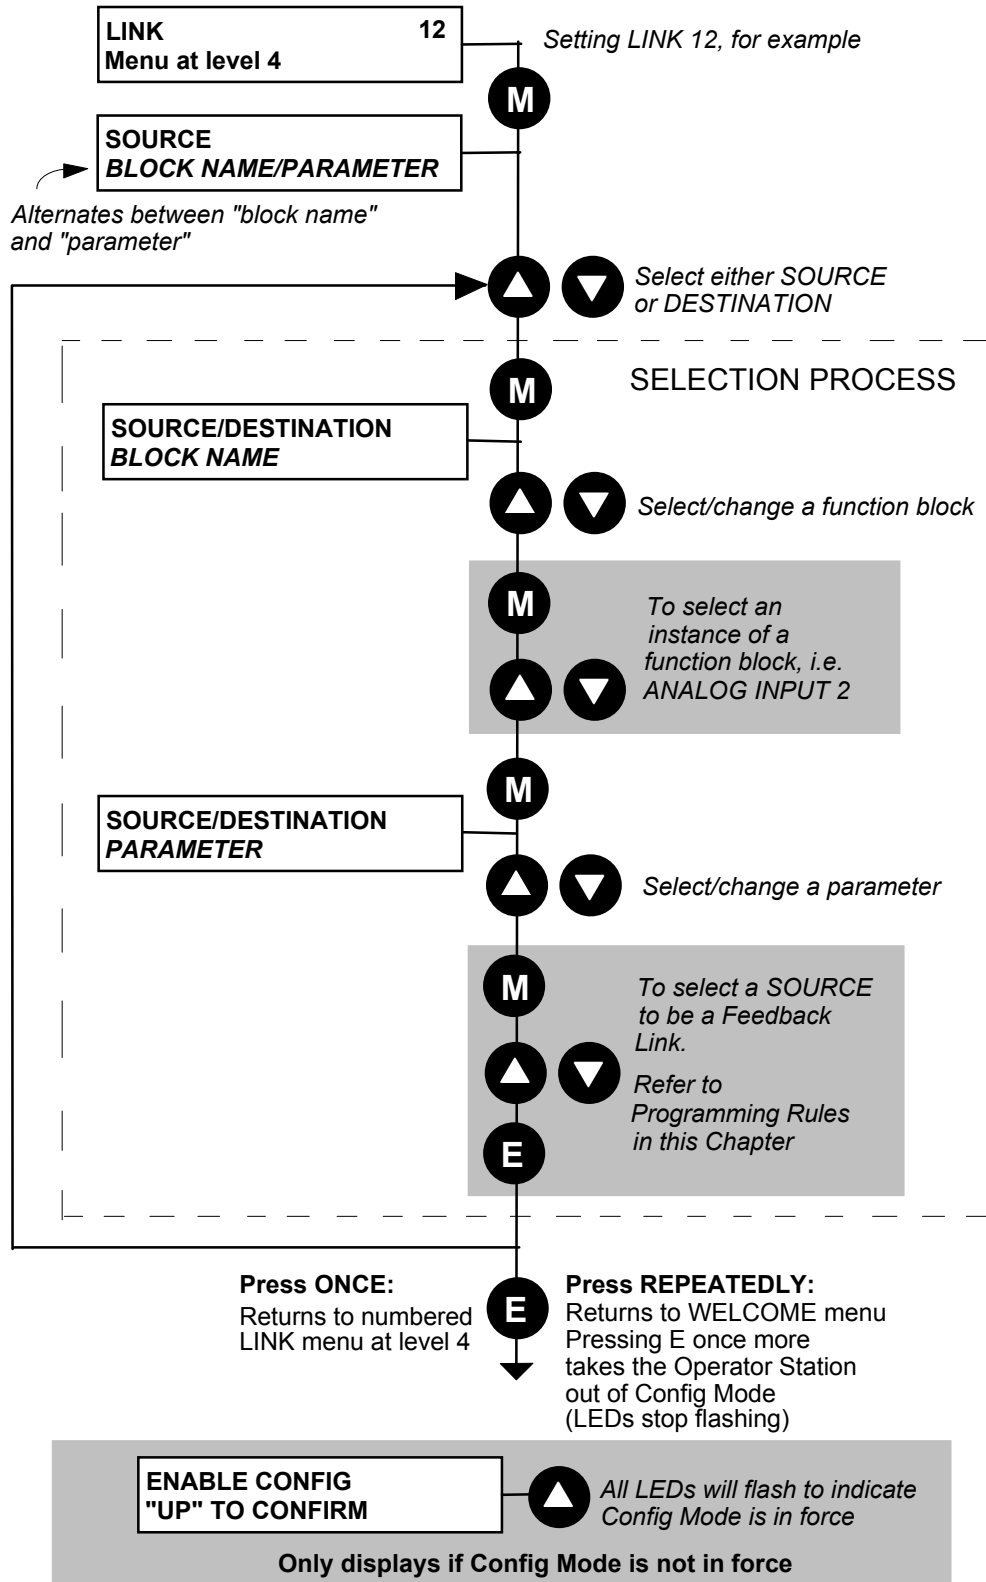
LINK 12
Menu at level 4

Setting LINK 12, for example

M

SOURCE
BLOCK NAME/PARAMETER

Alternates between "block name" and "parameter"

Select either SOURCE or DESTINATION

M

SELECTION PROCESS

SOURCE/DESTINATION
BLOCK NAME

Select/change a function block

M

To select an instance of a function block, i.e. ANALOG INPUT 2

M

SOURCE/DESTINATION
PARAMETER

Select/change a parameter

M

To select a SOURCE to be a Feedback Link.

Refer to Programming Rules in this Chapter

E

Press ONCE:
Returns to numbered LINK menu at level 4

E

Press REPEATEDLY:
Returns to WELCOME menu
Pressing E once more takes the Operator Station out of Config Mode (LEDs stop flashing)

ENABLE CONFIG
"UP" TO CONFIRM

All LEDs will flash to indicate Config Mode is in force

Only displays if Config Mode is not in force